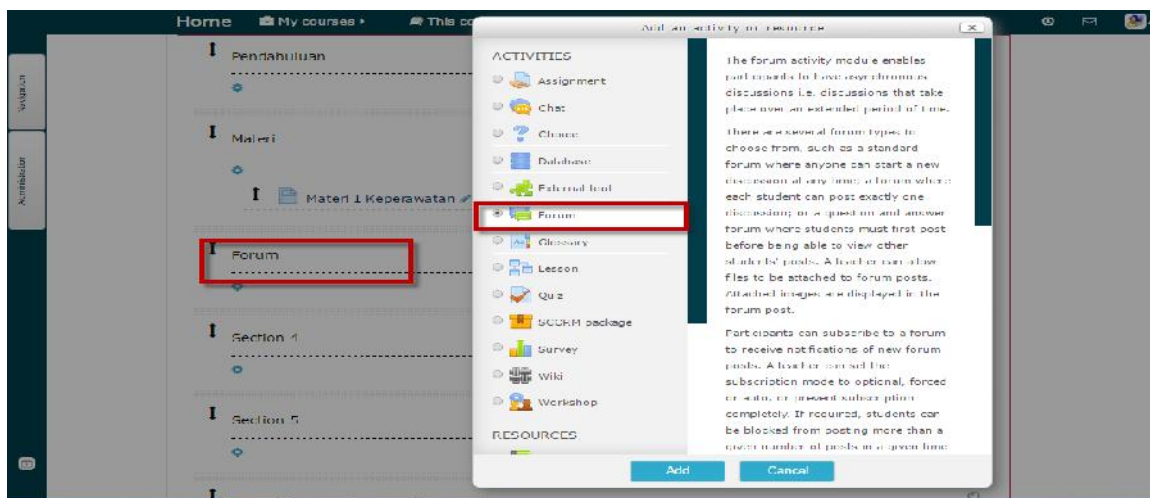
Home My courses This co

Navigation

Administration

Pendahuluan

Materi

Materi 1 Keperawatan

Forum

Section 4

Section 5

Add an activity or resource

ACTIVITIES

Assignment

Chat

Choice

Database

External tool

Forum

Glossary

Lesson

Quiz

SCORM package

Survey

Wiki

Workshop

RESOURCES

The forum activity module enables participants to have asynchronous discussions i.e. discussions that take place over an extended period of time.

There are several forum types to choose from, such as a standard forum where anyone can start a new discussion at any time; a forum where each student can post exactly one discussion; or a question and answer forum where students must first post before being able to view other students' posts. A teacher can allow files to be attached to forum posts. Attached images are displayed in the forum post.

Participants can subscribe to a forum to receive notifications of new forum posts. A teacher can set the subscription mode to optional, forced or auto, or prevent subscription completely. If required, students can be blocked from posting more than a given number of posts in a given time

Add

Cancel